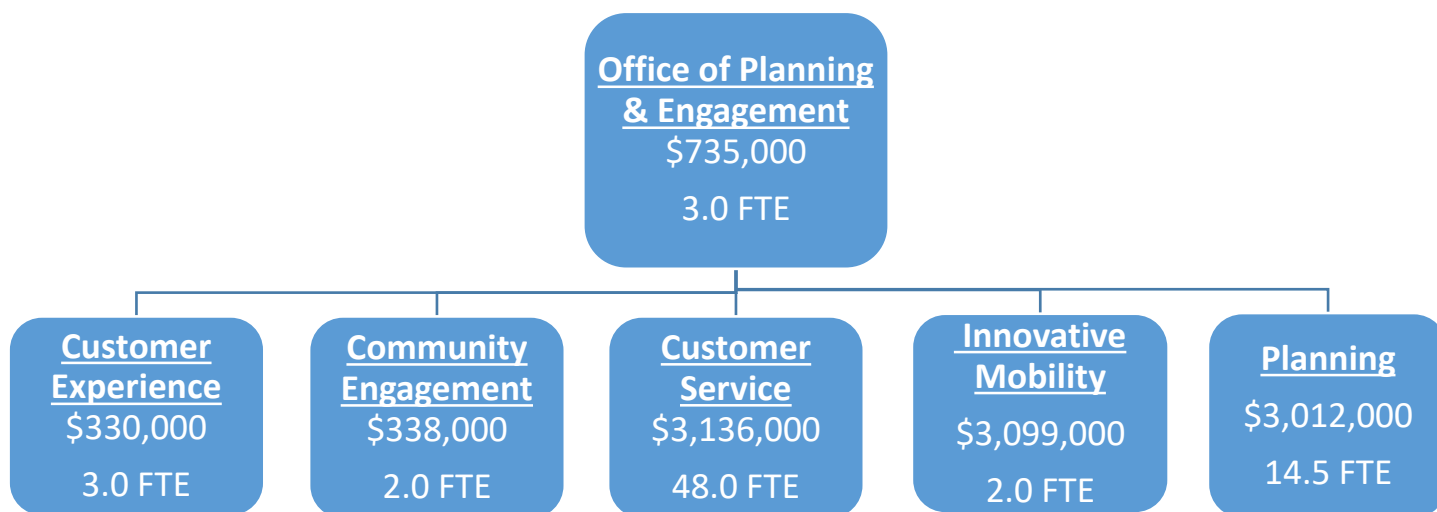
Office of Planning & Engagement
$735,000
3.0 FTE

Customer Experience
$330,000
3.0 FTE

Community Engagement
$338,000
2.0 FTE

Customer Service
$3,136,000
48.0 FTE

Innovative Mobility
$3,099,000
2.0 FTE

Planning
$3,012,000
14.5 FTE